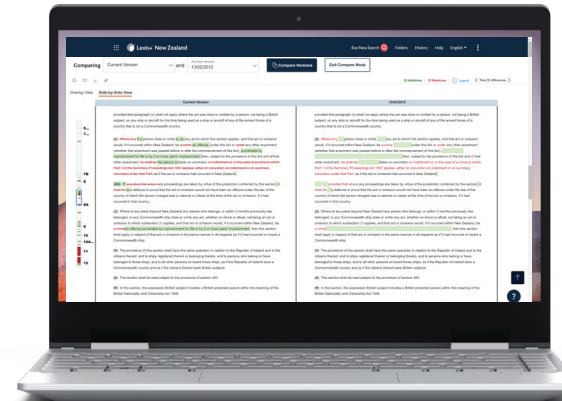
Lexis+ New Zealand

Run New Search

Folders

History

Help

English

Comparing

Current Version

and

13/02/2012

Compare Versions

Exit Compare Mode

Overlay View

Side-by-Side View

Current Version

13/02/2012

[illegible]